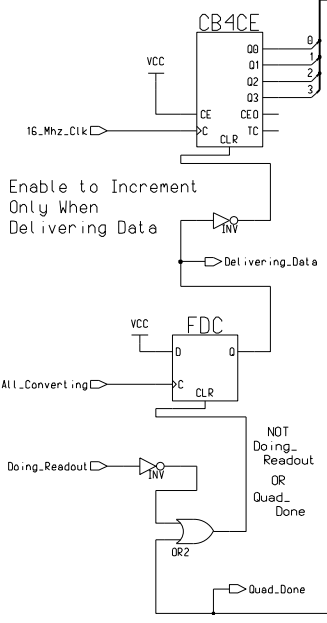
CB4CE

VCC

Q0
Q1
Q2
Q3
CE
C
CEO
TC
CLR

0
1
2
3

16_Mhz_Clk

Enable to Increment Only When Delivering Data

INV

Delivering_Data

FDC

VCC

D
Q
C
CLR

All_Converting

NOT Doing_Readout OR Quad_Done

Doing_Readout

INV

OR2

Quad_Done